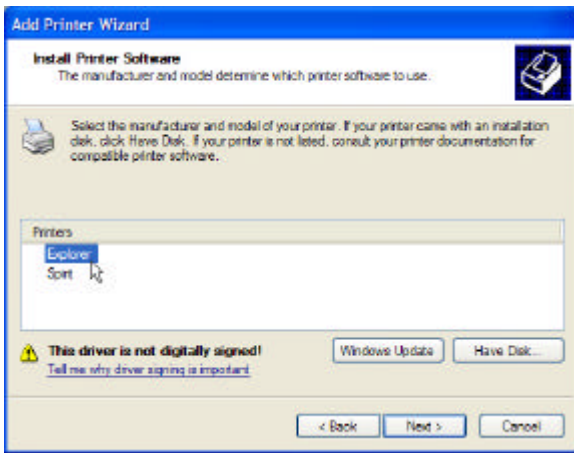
Add Printer Wizard

Install Printer Software
The manufacturer and model determine which printer software to use.

Select the manufacturer and model of your printer. If your printer came with an installation disk, click Have Disk. If your printer is not listed, consult your printer documentation for compatible printer software.

Printers
Explorer
Spirit

This driver is not digitally signed!
Tell me why driver signing is important

Windows Update
Have Disk...

< Back
Next >
Cancel